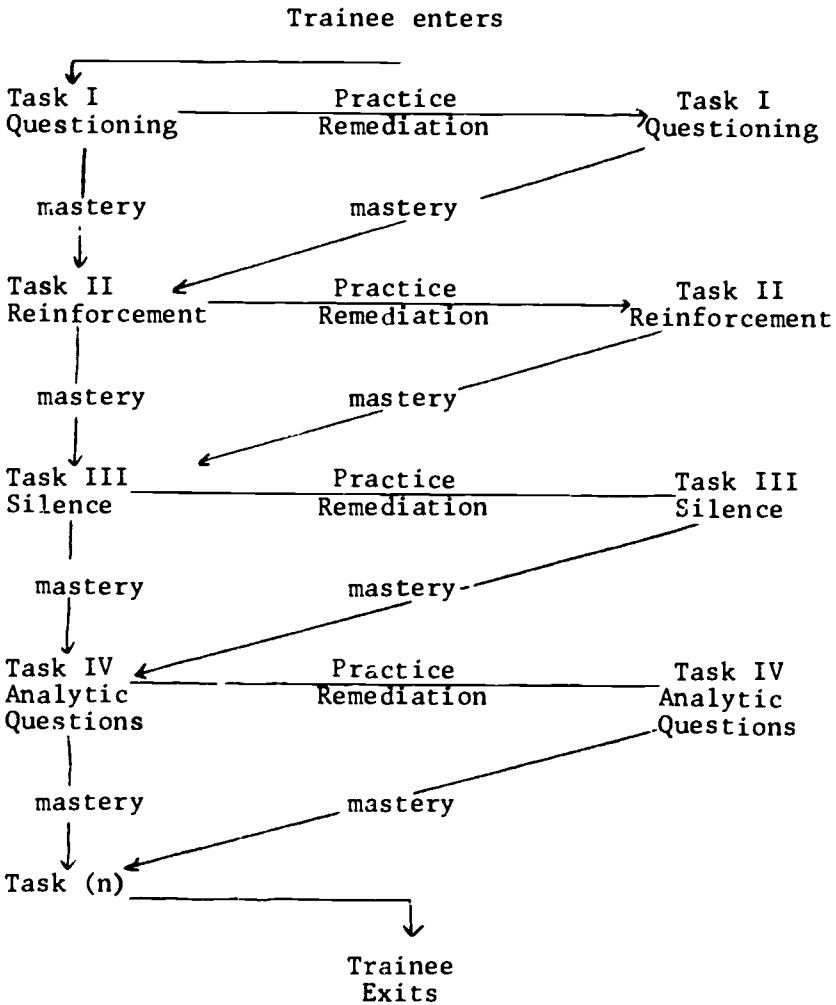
Trainee enters

Task I
Questioning

Practice
Remediation

Task I
Questioning

mastery

mastery

Task II
Reinforcement

Practice
Remediation

Task II
Reinforcement

mastery

mastery

Task III
Silence

Practice
Remediation

Task III
Silence

mastery

mastery

Task IV
Analytic
Questions

Practice
Remediation

Task IV
Analytic
Questions

mastery

mastery

Task (n)

Trainee
Exits